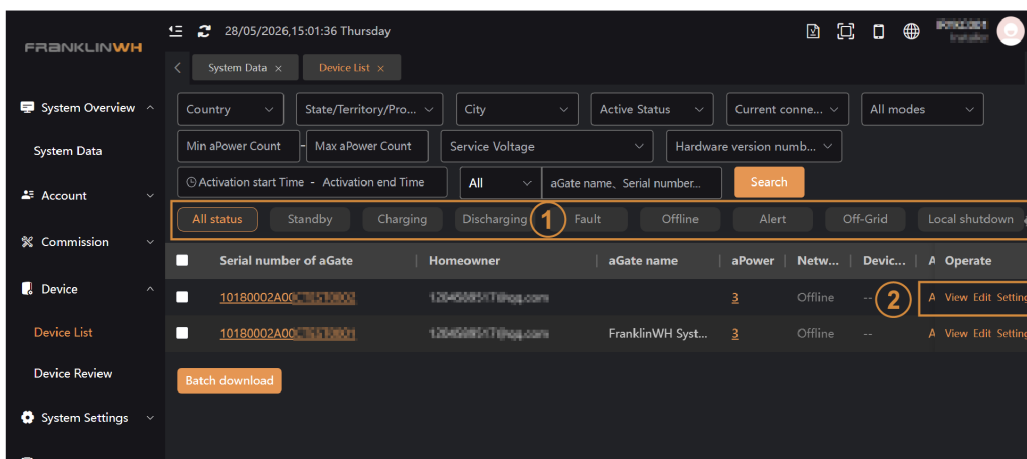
FRANKLINWH

28/05/2026,15:01:36 Thursday

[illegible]

System Data ×
Device List ×

System Overview
System Data
Account
Commission
Device
Device List
Device Review
System Settings

Country
State/Territory/Pro...
City
Active Status
Current conne...
All modes
Min aPower Count
-
Max aPower Count
Service Voltage
Hardware version numb...
Activation start Time - Activation end Time
All
aGate name、Serial number...
Search

All status
Standby
Charging
Discharging
1
Fault
Offline
Alert
Off-Grid
Local shutdown

| | Serial number of aGate | Homeowner | aGate name | aPower | Netw... | Devic... | A | Operate |
|---|---|---|---|---|---|---|---|---|
| | 10180002A00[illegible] | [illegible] | | 3 | Offline | -- 2 | A | View Edit Setting |
| | 10180002A00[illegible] | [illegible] | FranklinWH Syst... | 3 | Offline | -- | A | View Edit Setting |

Batch download